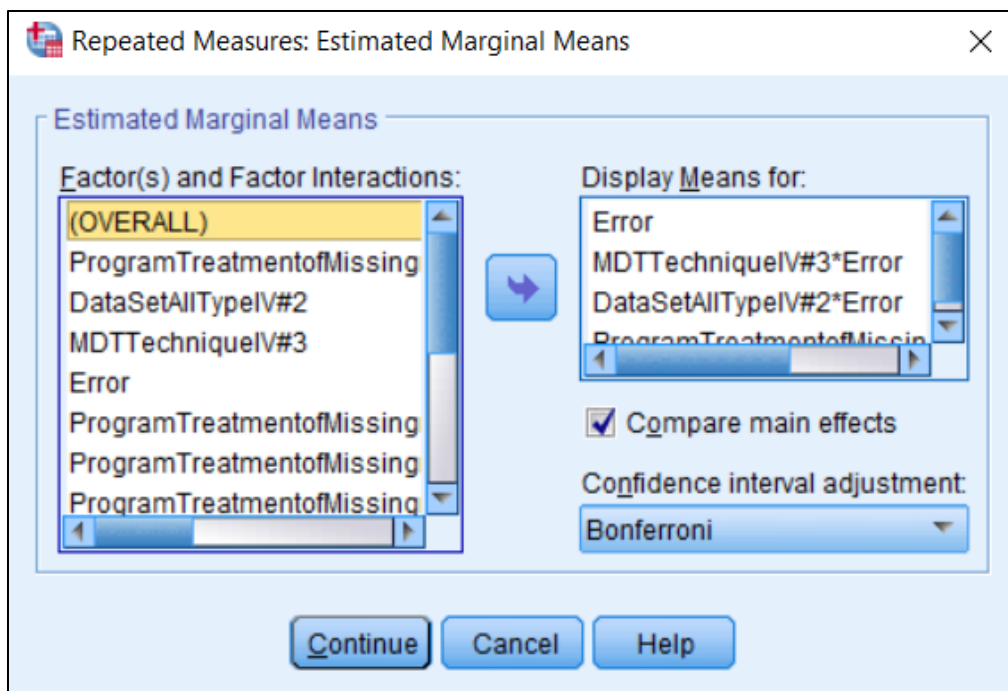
Repeated Measures: Estimated Marginal Means

Estimated Marginal Means

Factor(s) and Factor Interactions:

(OVERALL)
ProgramTreatmentofMissing
DataSetAllTypeIV#2
MDTTechniqueIV#3
Error
ProgramTreatmentofMissing
ProgramTreatmentofMissing
ProgramTreatmentofMissing

Display Means for:

Error
MDTTechniqueIV#3*Error
DataSetAllTypeIV#2*Error
ProgramTreatmentofMissin

Compare main effects

Confidence interval adjustment:

Bonferroni

Continue Cancel Help